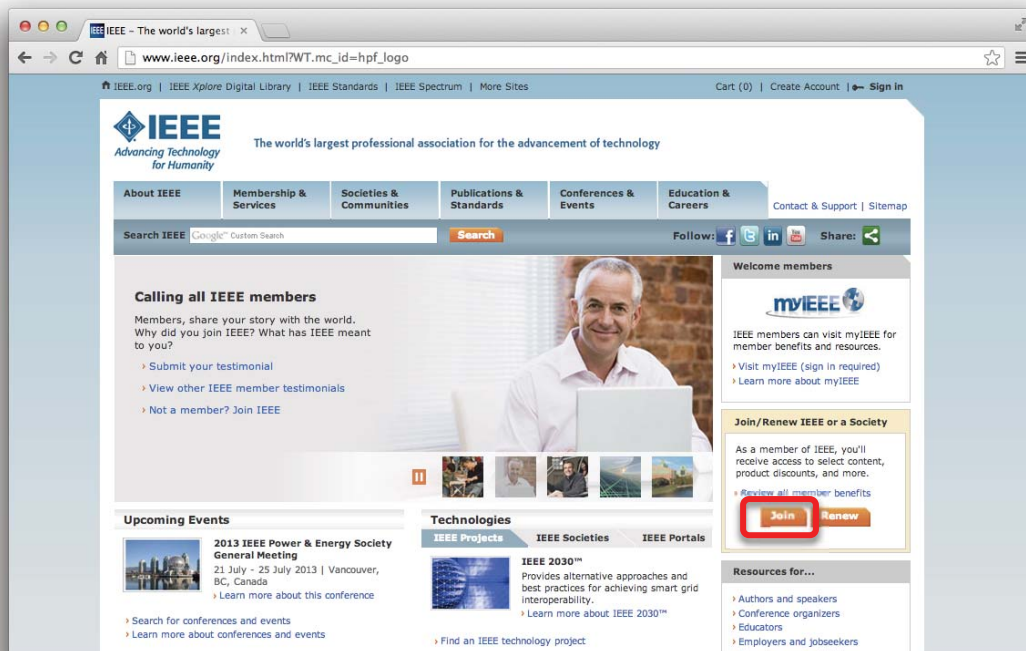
IEEE - The world's largest ×

www.ieee.org/index.html?WT.mc_id=hpf_logo

IEEE.org | IEEE Xplore Digital Library | IEEE Standards | IEEE Spectrum | More Sites

Cart (0) | Create Account | Sign in

IEEE
Advancing Technology for Humanity

The world's largest professional association for the advancement of technology

About IEEE | Membership & Services | Societies & Communities | Publications & Standards | Conferences & Events | Education & Careers

Contact & Support | Sitemap

Search IEEE Google™ Custom Search Search

Follow: Share:

Calling all IEEE members

Members, share your story with the world. Why did you join IEEE? What has IEEE meant to you?

› Submit your testimonial

› View other IEEE member testimonials

› Not a member? Join IEEE

Welcome members

myIEEE

IEEE members can visit myIEEE for member benefits and resources.

› Visit myIEEE (sign in required)
› Learn more about myIEEE

Join/Renew IEEE or a Society

As a member of IEEE, you'll receive access to select content, product discounts, and more.

› Review all member benefits

Join Renew

Upcoming Events

2013 IEEE Power & Energy Society General Meeting
21 July - 25 July 2013 | Vancouver, BC, Canada
› Learn more about this conference

› Search for conferences and events
› Learn more about conferences and events

Technologies

IEEE Projects | IEEE Societies | IEEE Portals

IEEE 2030™
Provides alternative approaches and best practices for achieving smart grid interoperability.
› Learn more about IEEE 2030™

› Find an IEEE technology project

Resources for...

› Authors and speakers
› Conference organizers
› Educators
› Employers and jobseekers